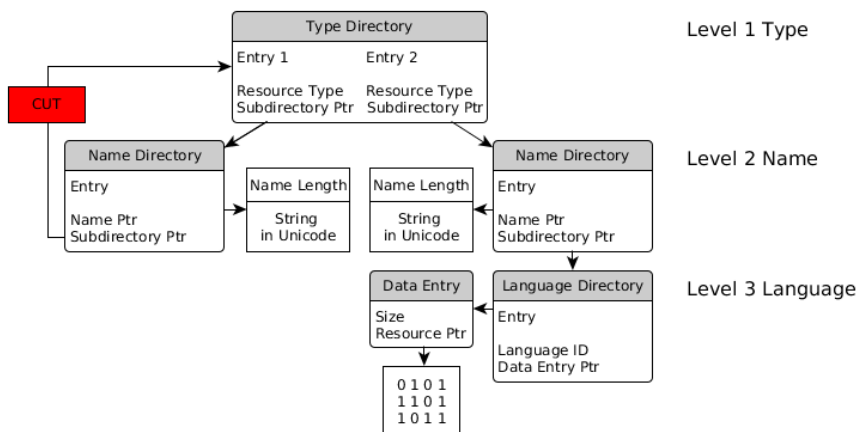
Type Directory

Entry 1
Resource Type
Subdirectory Ptr

Entry 2
Resource Type
Subdirectory Ptr

Level 1 Type

CUT

Name Directory

Entry

Name Ptr
Subdirectory Ptr

Name Length

String
in Unicode

Name Length

String
in Unicode

Name Directory

Entry

Name Ptr
Subdirectory Ptr

Level 2 Name

Data Entry

Size
Resource Ptr

Language Directory

Entry

Language ID
Data Entry Ptr

Level 3 Language

0 1 0 1
1 1 0 1
1 0 1 1